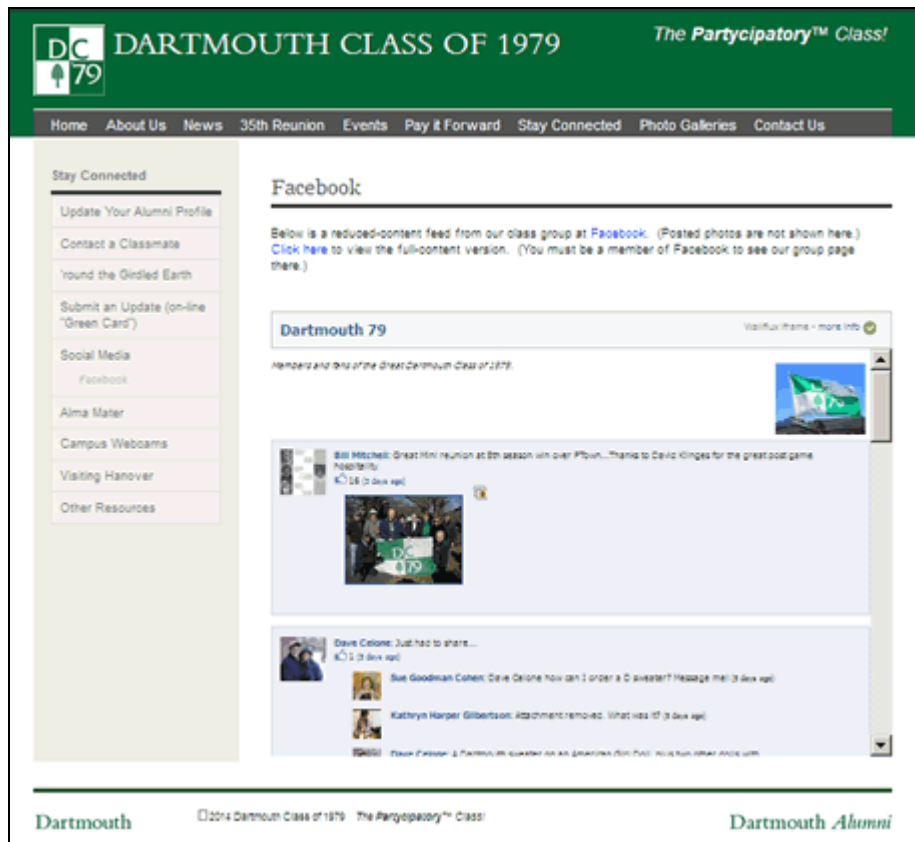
DC 79 DARTMOUTH CLASS OF 1979

The Partycipatory™ Class!

Home About Us News 35th Reunion Events Pay it Forward Stay Connected Photo Galleries Contact Us

Stay Connected

Update Your Alumni Profile

Contact a Classmate

'round the Girdled Earth

Submit an Update (on-line "Green Card")

Social Media

Facebook

Alma Mater

Campus Webcams

Visiting Hanover

Other Resources

Facebook

Below is a reduced-content feed from our class group at Facebook. (Posted photos are not shown here.) Click here to view the full-content version. (You must be a member of Facebook to see our group page there.)

Dartmouth 79

Wallflux iframe - more info

Members and fans of the Great Dartmouth Class of 1979.

Bill Mitchell: Great Mini reunion at 8th season win over Ptown...Thanks to David Klinges for the great post game hospitality
16 (3 days ago)

DC 79

Dave Celone: Just had to share...
1 (3 days ago)

Sue Goodman Cohen: Dave Celone how can I order a D sweater? Message me! (3 days ago)

Kathryn Harper Gilbertson: Attachment removed. What was it? (3 days ago)

Dave Celone: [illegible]

Dartmouth

©2014 Dartmouth Class of 1979 The Partycipatory™ Class!

Dartmouth Alumni